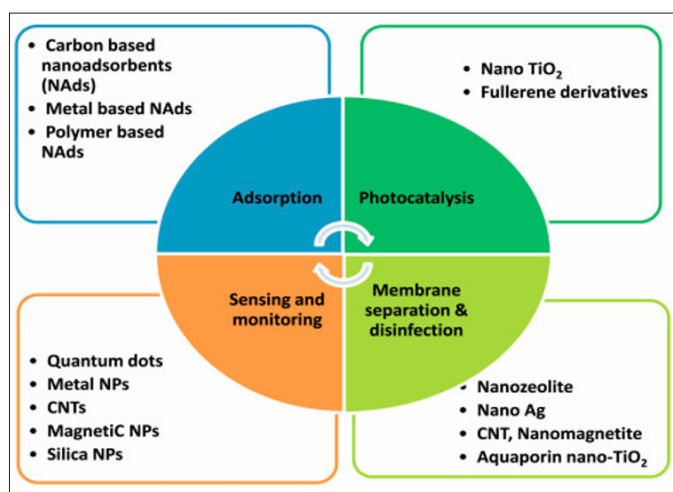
- Carbon based nanoadsorbents (NAds)
- Metal based NAds
- Polymer based NAds

- Nano $TiO_2$
- Fullerene derivatives

Adsorption

Photocatalysis

Sensing and monitoring

Membrane separation & disinfection

- Quantum dots
- Metal NPs
- CNTs
- MagnetiC NPs
- Silica NPs

- Nanozeolite
- Nano Ag
- CNT, Nanomagnetite
- Aquaporin nano-$TiO_2$